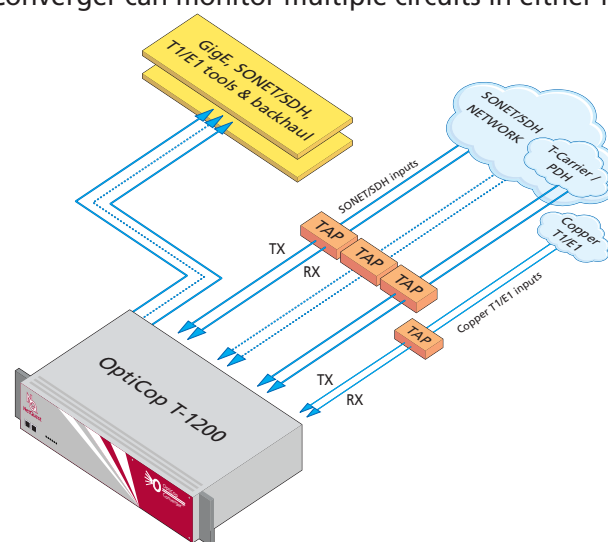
converger can monitor multiple circuits in either l

GigE, SONET/SDH, T1/E1 tools & backhaul

SONET/SDH NETWORK

T-Carrier / PDH

SONET/SDH inputs

Copper T1/E1

TX

RX

TAP

TAP

TAP

TAP

Copper T1/E1 inputs

OptiCop T-1200

TX

RX